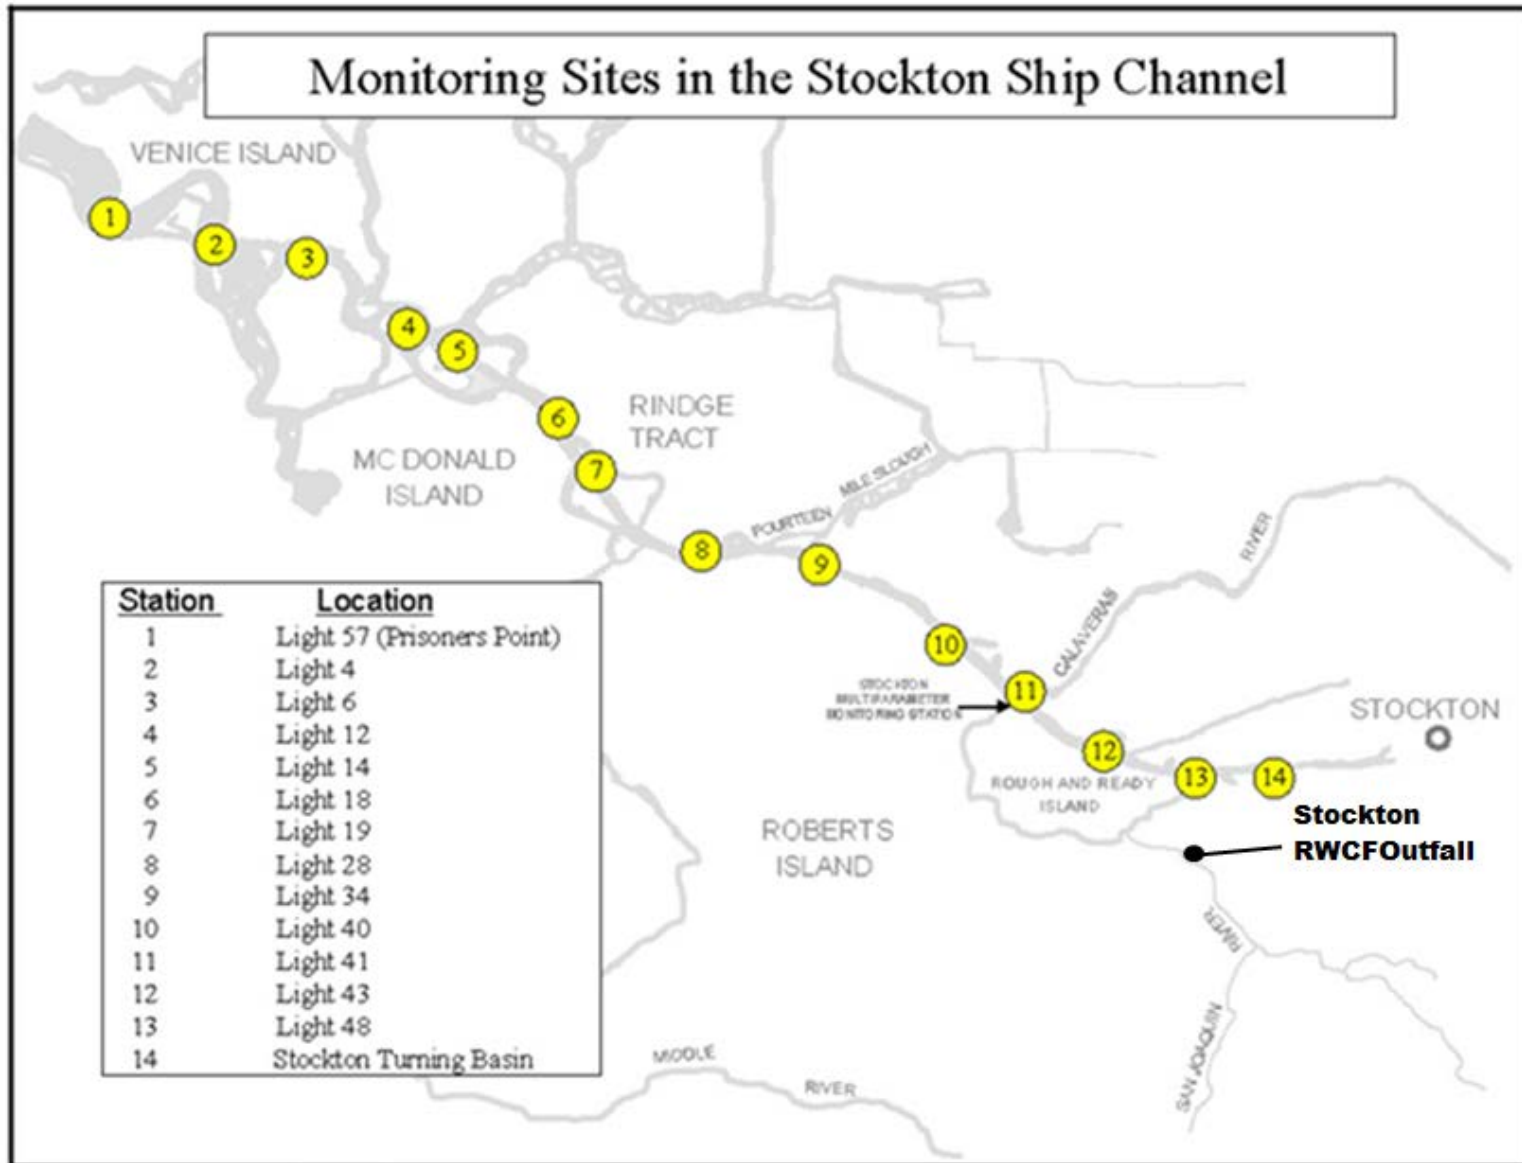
Monitoring Sites in the Stockton Ship Channel

VENICE ISLAND

1
2
3
4
5
6
7

RINDGE TRACT

MC DONALD ISLAND

FOURTEEN MILE SLOUGH

8
9
10

STOCKTON MULTIPARAMETER MONITORING STATION

11

CALAVERAS

RIVER

12
13
14

STOCKTON

ROUGH AND READY ISLAND

Stockton RWCFOutfall

ROBERTS ISLAND

| Station | Location |
|---|---|
| 1 | Light 57 (Prisoners Point) |
| 2 | Light 4 |
| 3 | Light 6 |
| 4 | Light 12 |
| 5 | Light 14 |
| 6 | Light 18 |
| 7 | Light 19 |
| 8 | Light 28 |
| 9 | Light 34 |
| 10 | Light 40 |
| 11 | Light 41 |
| 12 | Light 43 |
| 13 | Light 48 |
| 14 | Stockton Turning Basin |

MIDDLE RIVER

SAN JOAQUIN RIVER